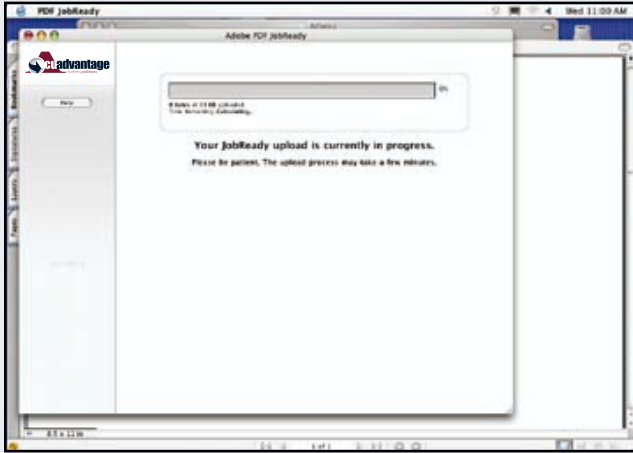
PDF JobReady

Wed 11:09 AM

Adobe PDF JobReady

advantage

Help

Bookmarks

Signatures

Comments

Pages

0%

0 bytes of 13 MB uploaded
Time Remaining: Calculating...

Your JobReady upload is currently in progress.

Please be patient. The upload process may take a few minutes.

8.5 x 11 in

1 of 1